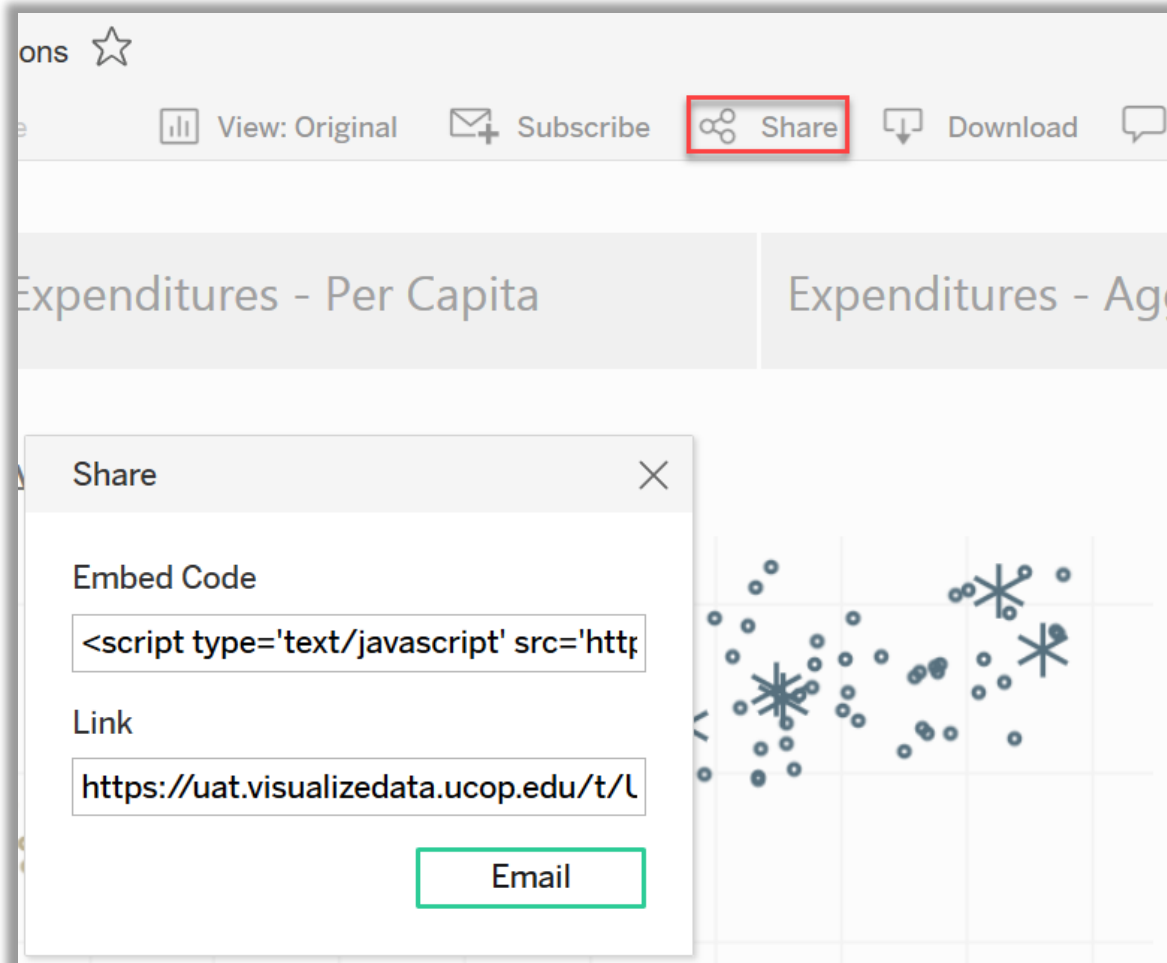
ons

View: Original Subscribe Share Download

Expenditures - Per Capita

Expenditures - Agg

Share

Embed Code

<script type='text/javascript' src='http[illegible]

Link

https://uat.visualizedata.ucop.edu/t/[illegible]

Email